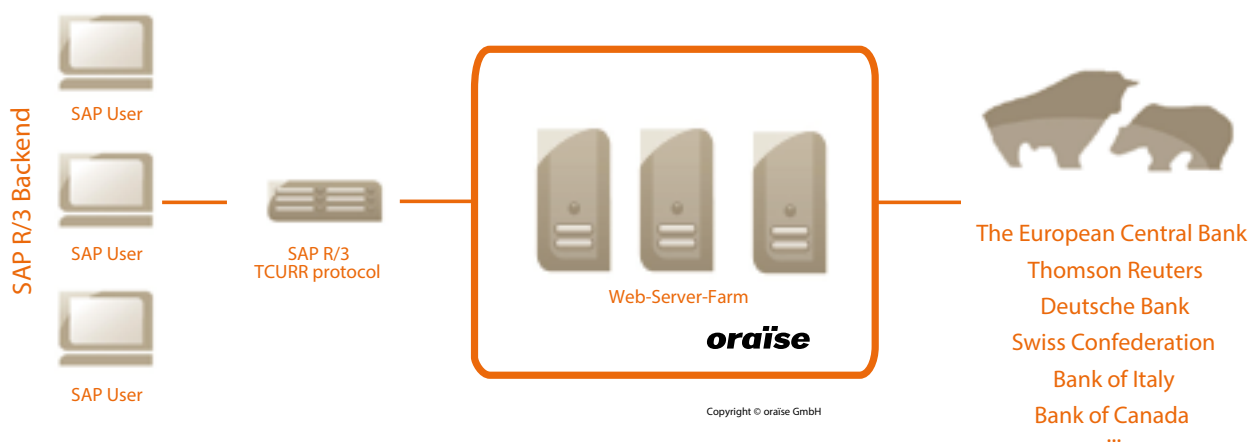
SAP R/3 Backend

SAP User

SAP User

SAP User

SAP R/3
TCURR protocol

Web-Server-Farm

oraïse

Copyright © oraïse GmbH

The European Central Bank
Thomson Reuters
Deutsche Bank
Swiss Confederation
Bank of Italy
Bank of Canada
...